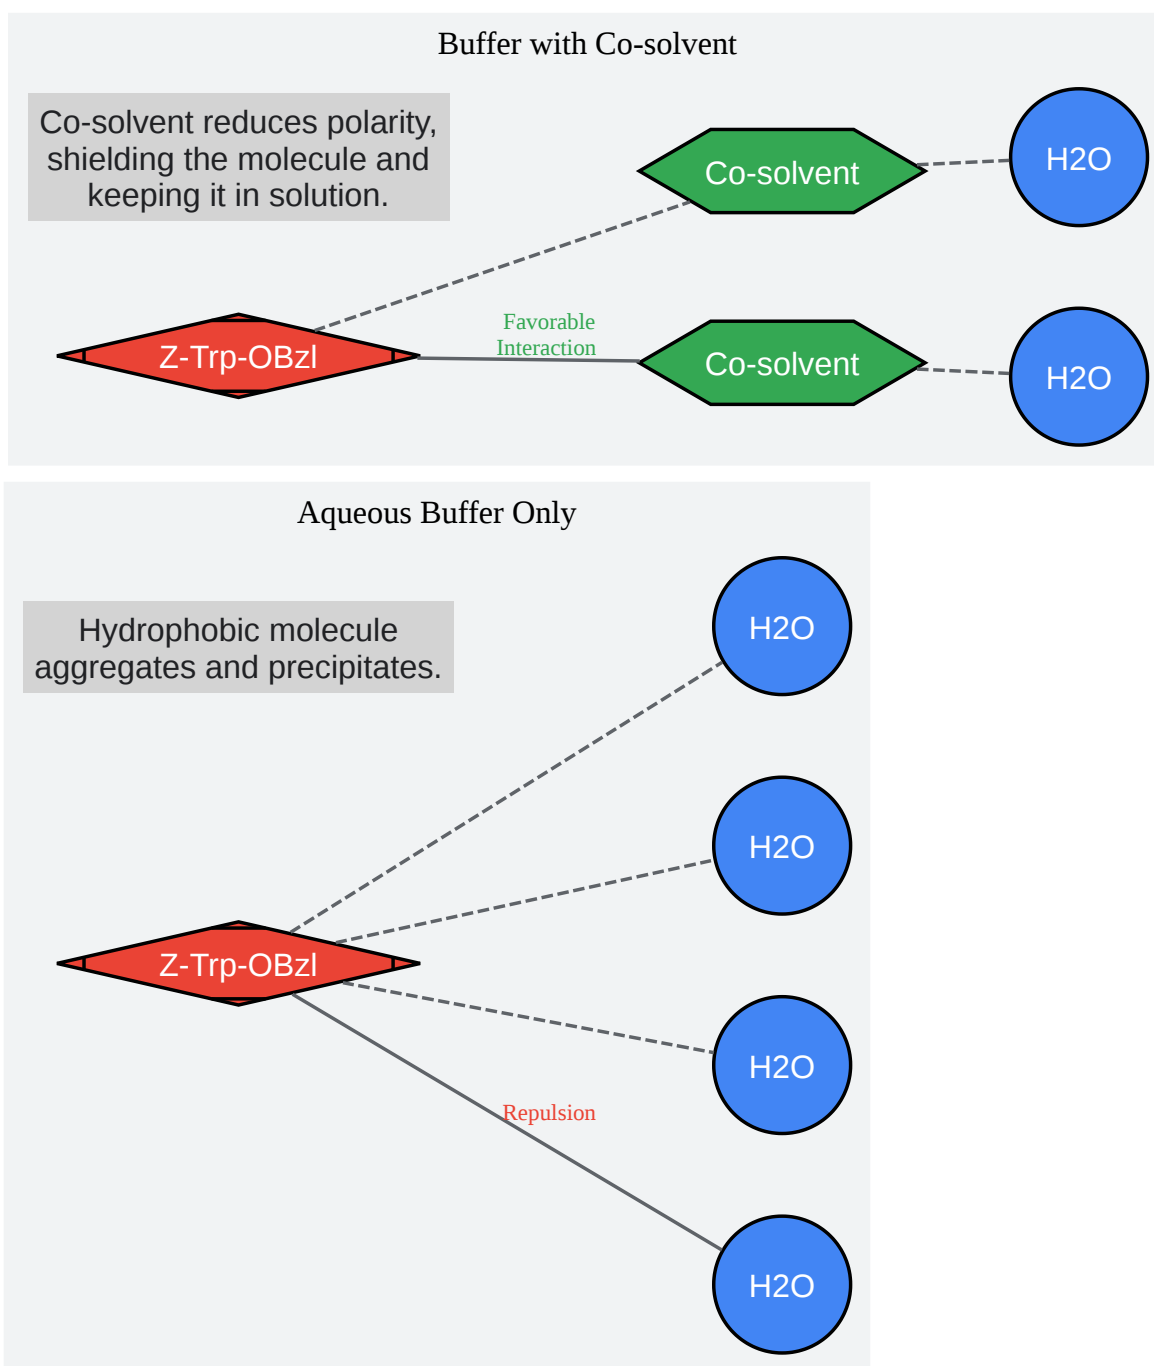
Buffer with Co-solvent

Co-solvent reduces polarity, shielding the molecule and keeping it in solution.

Co-solvent

H2O

Z-Trp-OBzl

Favorable Interaction

Co-solvent

H2O

Aqueous Buffer Only

Hydrophobic molecule aggregates and precipitates.

H2O

H2O

Z-Trp-OBzl

H2O

Repulsion

H2O